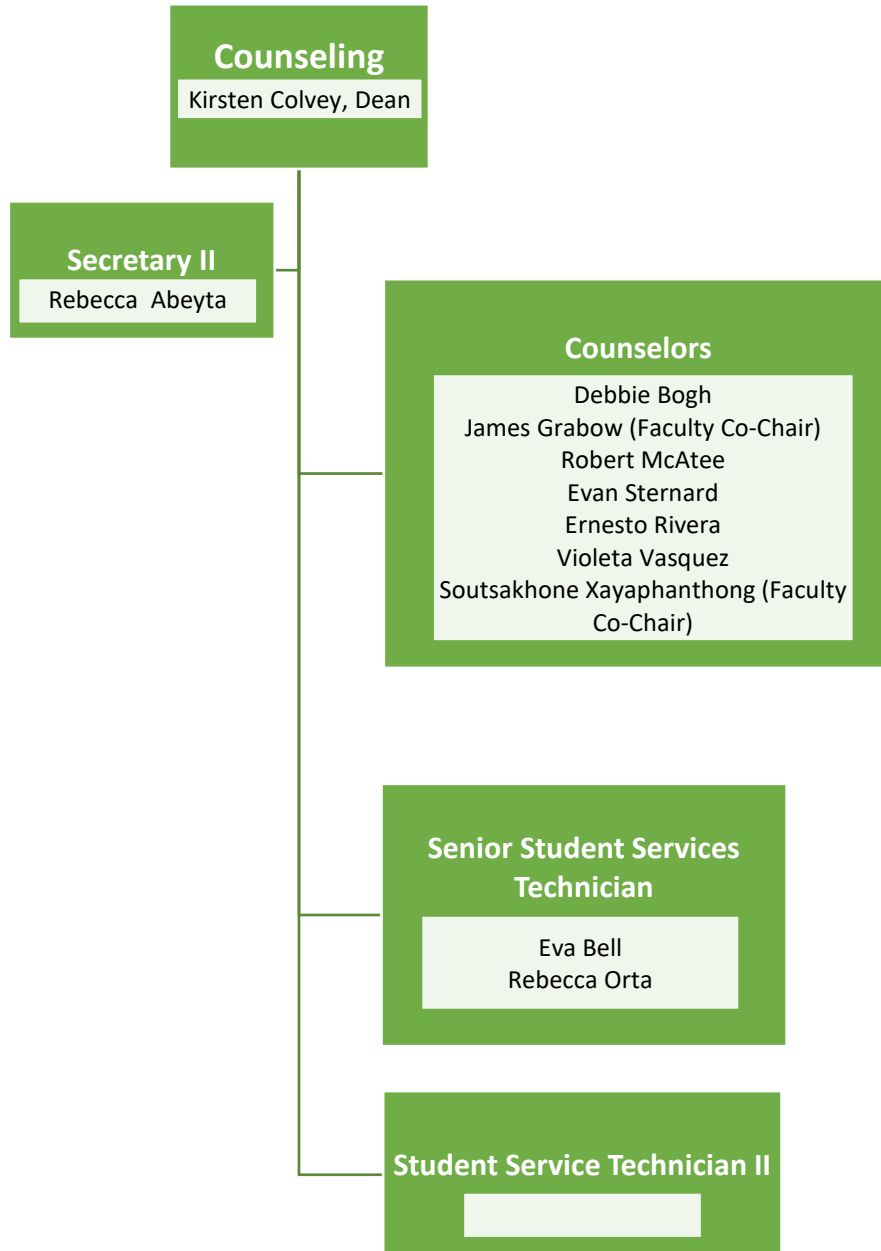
Counseling
Kirsten Colvey, Dean

Secretary II
Rebecca Abeyta

Counselors
Debbie Bogh
James Grabow (Faculty Co-Chair)
Robert McAtee
Evan Sternard
Ernesto Rivera
Violeta Vasquez
Soutsakhone Xayaphanthong (Faculty Co-Chair)

Senior Student Services Technician
Eva Bell
Rebecca Orta

Student Service Technician II